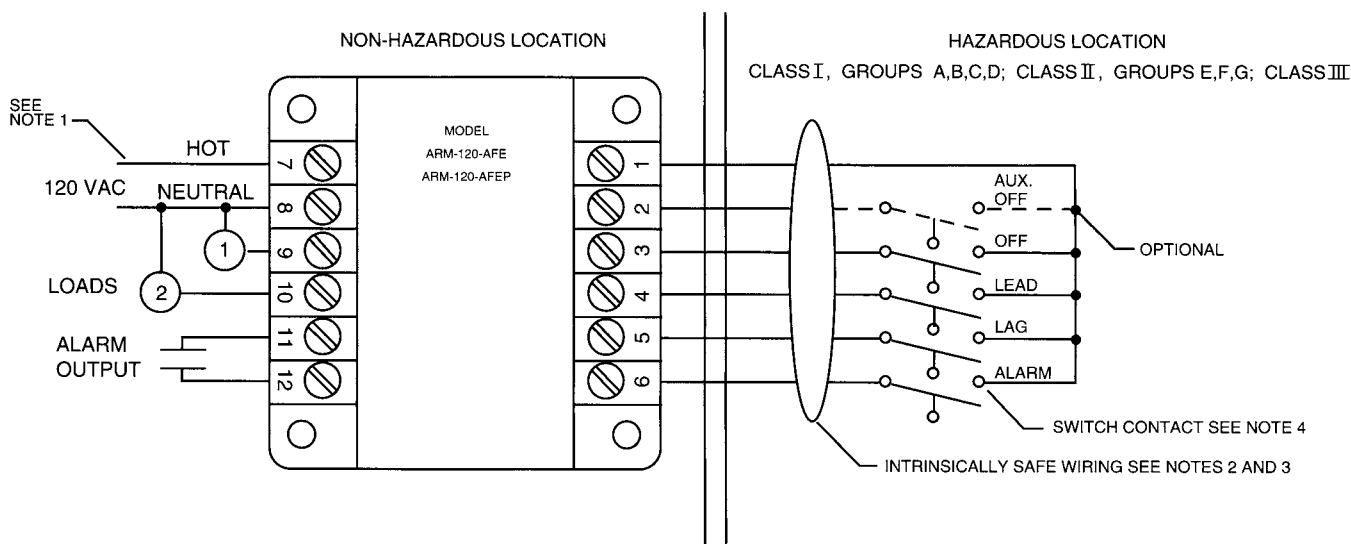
NON-HAZARDOUS LOCATION

HAZARDOUS LOCATION
CLASS I, GROUPS A,B,C,D; CLASS II, GROUPS E,F,G; CLASS III

SEE NOTE 1

HOT
120 VAC
NEUTRAL
LOADS
ALARM OUTPUT

MODEL
ARM-120-AFE
ARM-120-AFEP

7
8
9
10
11
12
1
2

1
2
3
4
5
6

AUX. OFF
OFF
LEAD
LAG
ALARM

OPTIONAL

SWITCH CONTACT SEE NOTE 4

INTRINSICALLY SAFE WIRING SEE NOTES 2 AND 3